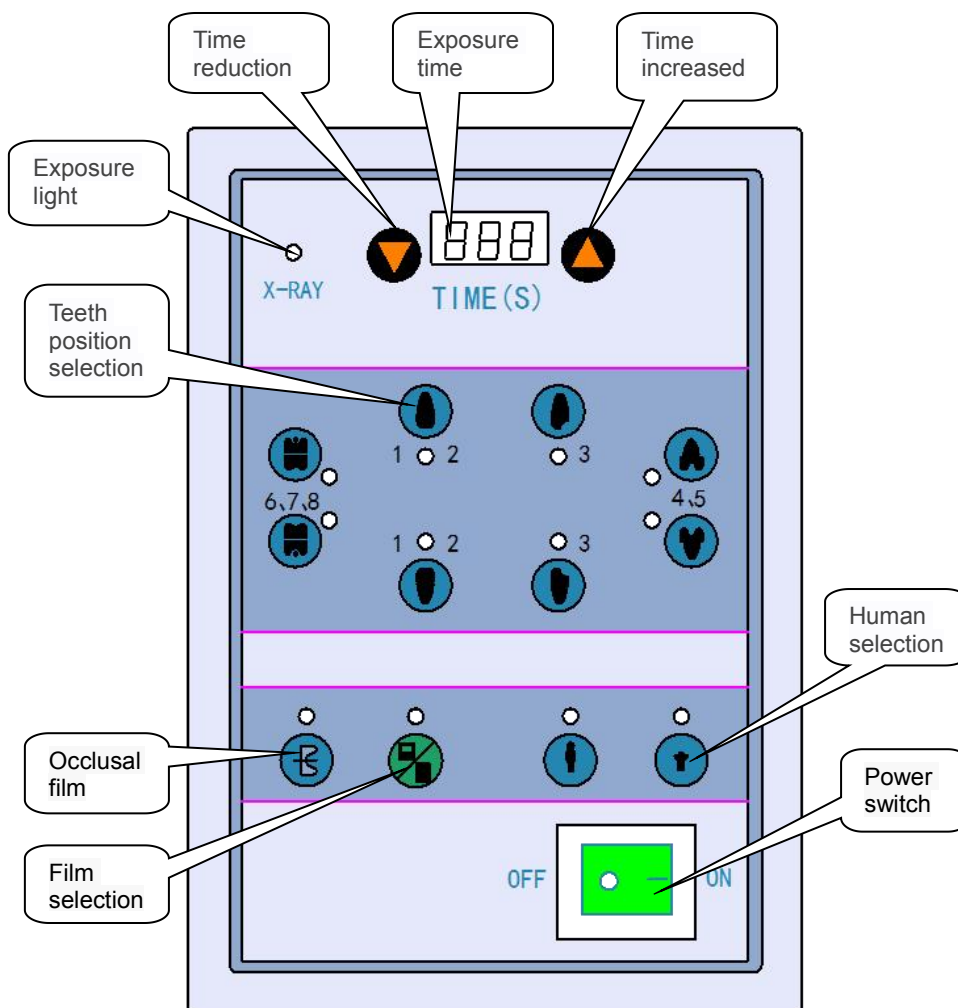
Time reduction

Exposure time

Time increased

Exposure light

X-RAY

888

TIME(S)

Teeth position selection

1 2

3

6,7,8

4,5

1 2

3

Human selection

Occlusal film

Film selection

Power switch

OFF

ON